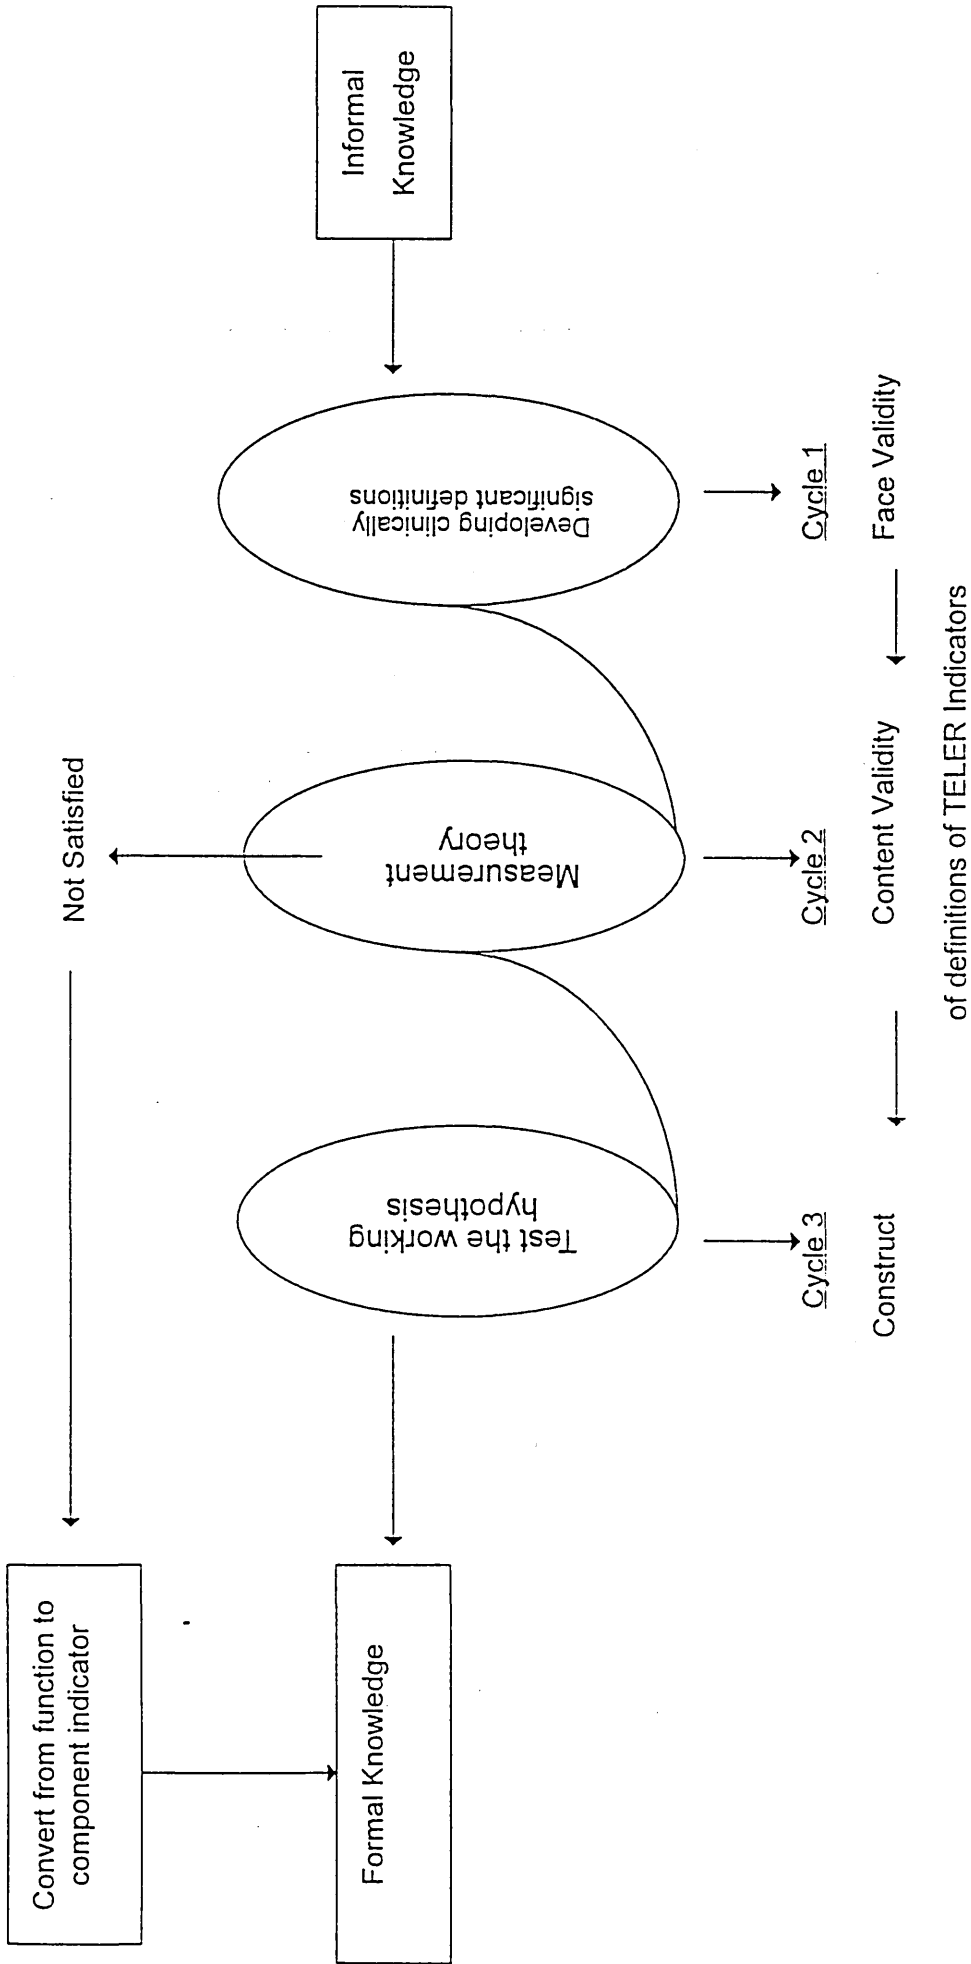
Informal Knowledge

Developing clinically significant definitions

Measurement theory

Not Satisfied

Test the working hypothesis

Cycle 1

Cycle 2

Cycle 3

Face Validity

Content Validity

Construct

of definitions of TELER Indicators

Convert from function to component indicator

Formal Knowledge